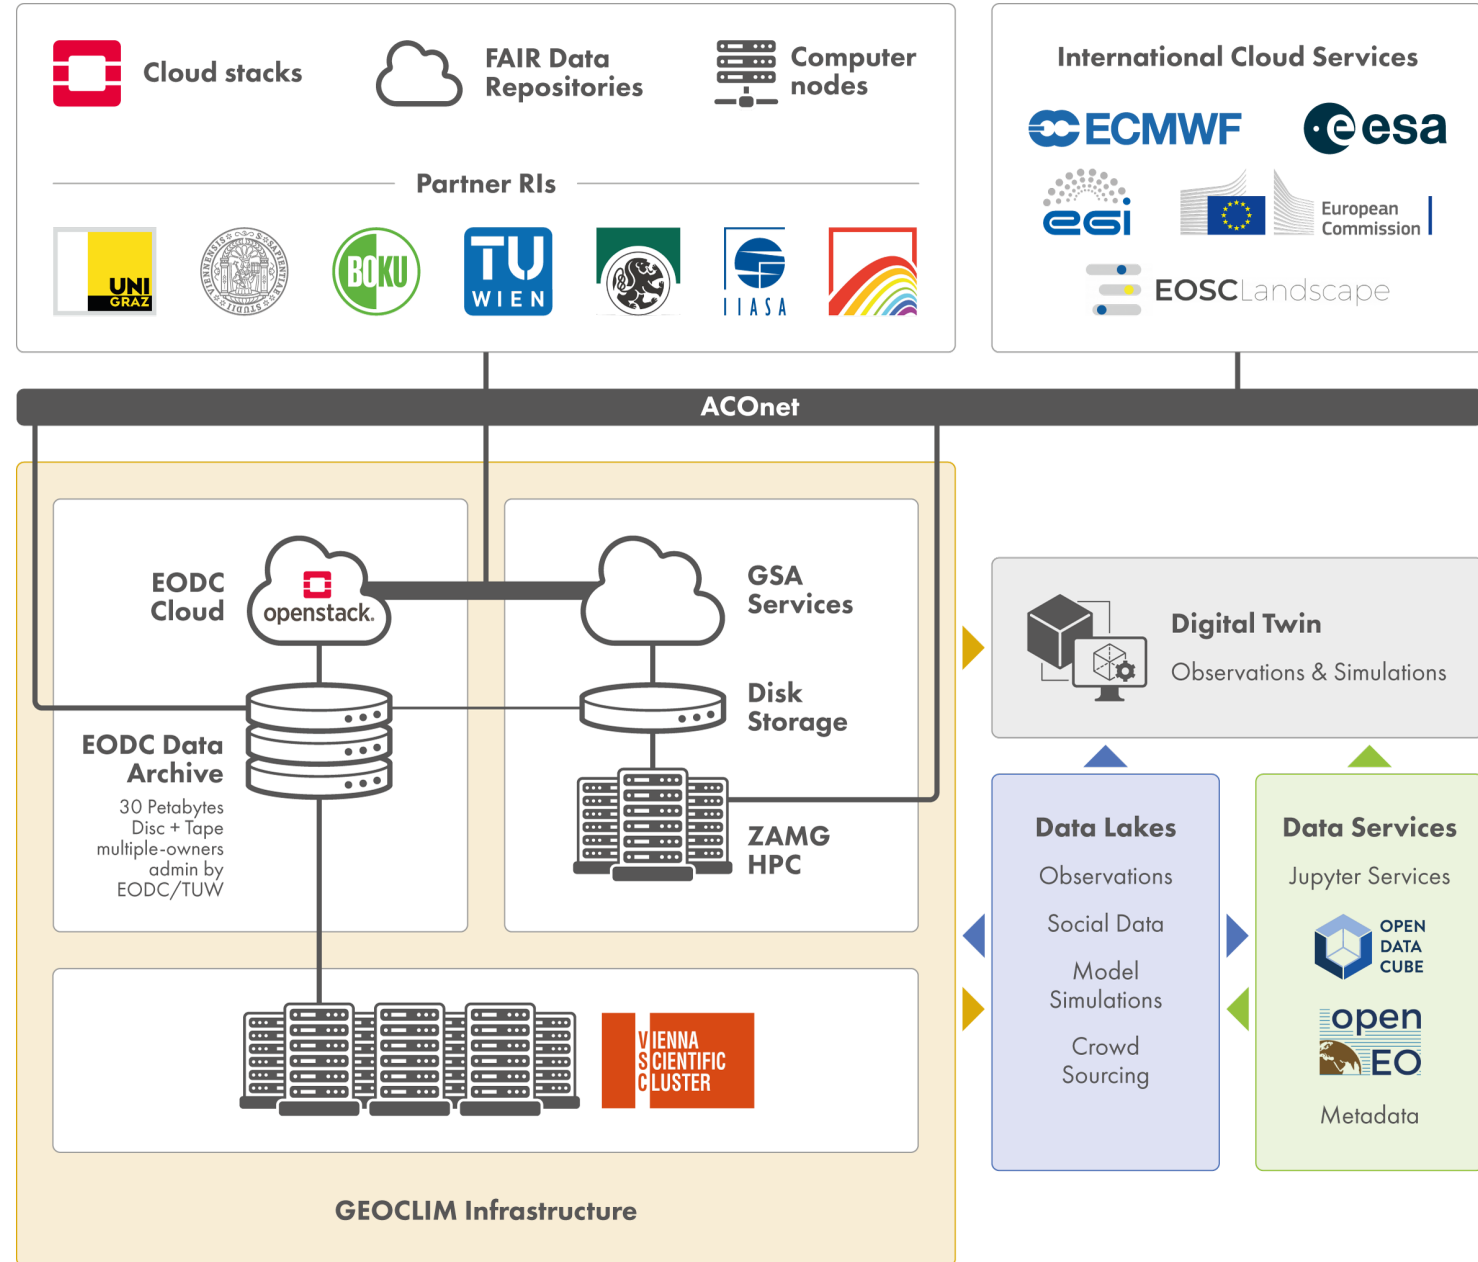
Cloud stacks

FAIR Data Repositories

Computer nodes

Partner RIs

UNI GRAZ

BOKU

TU WIEN

IIASA

International Cloud Services

ECMWF

esa

egi

European Commission

EOSCLandscape

ACOnet

EODC Cloud

openstack.

GSA Services

Disk Storage

EODC Data Archive

30 Petabytes Disc + Tape multiple-owners admin by EODC/TUW

ZAMG HPC

VIENNA SCIENTIFIC CLUSTER

GEOCLIM Infrastructure

Digital Twin

Observations & Simulations

Data Lakes

Observations

Social Data

Model Simulations

Crowd Sourcing

Data Services

Jupyter Services

OPEN DATA CUBE

open EO

Metadata